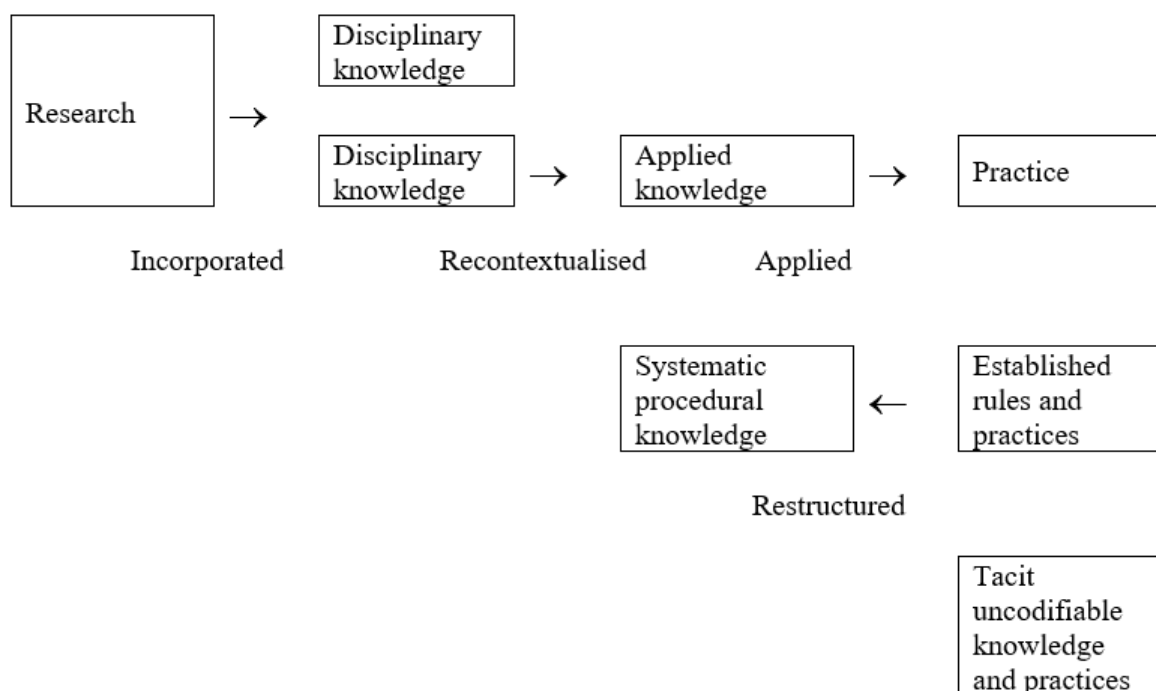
Research

Disciplinary knowledge

Disciplinary knowledge

Applied knowledge

Practice

Incorporated

Recontextualised

Applied

Systematic procedural knowledge

Established rules and practices

Restructured

Tacit uncodifiable knowledge and practices